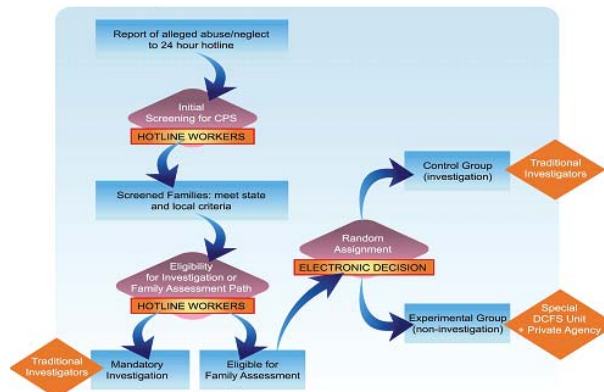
Report of alleged abuse/neglect to 24 hour hotline

Initial Screening for CPS

HOTLINE WORKERS

Screened Families: meet state and local criteria

Eligibility for Investigation or Family Assessment Path

HOTLINE WORKERS

Traditional Investigators

Mandatory Investigation

Eligible for Family Assessment

Random Assignment

ELECTRONIC DECISION

Control Group (investigation)

Traditional Investigators

Experimental Group (non-investigation)

Special DCFS Unit + Private Agency